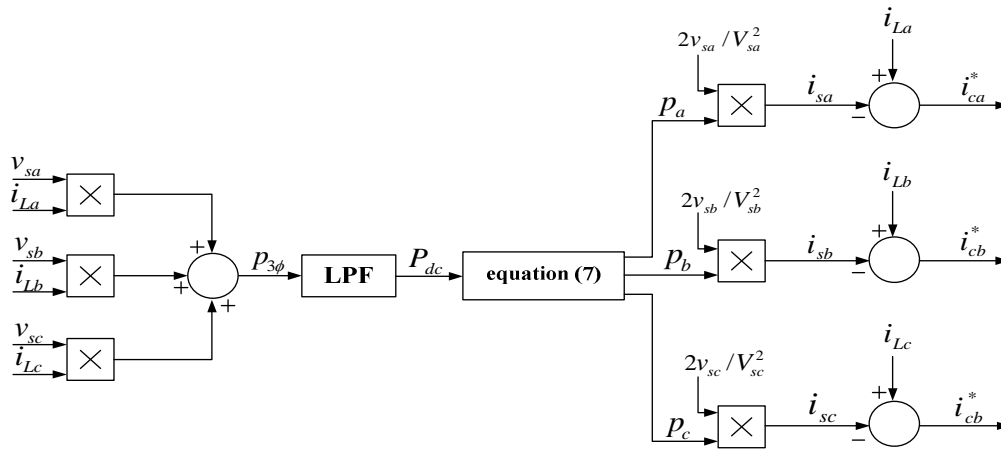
$v_{sa}$
$i_{La}$
$\times$
$v_{sb}$
$i_{Lb}$
$\times$
$v_{sc}$
$i_{Lc}$
$\times$
+
+
+
$p_{3\phi}$
LPF
$P_{dc}$
equation (7)
$p_a$
$2v_{sa}/V_{sa}^2$
$\times$
$i_{sa}$
$i_{La}$
+
−
$i_{ca}^*$
$p_b$
$2v_{sb}/V_{sb}^2$
$\times$
$i_{sb}$
$i_{Lb}$
+
−
$i_{cb}^*$
$p_c$
$2v_{sc}/V_{sc}^2$
$\times$
$i_{sc}$
$i_{Lc}$
+
−
$i_{cb}^*$